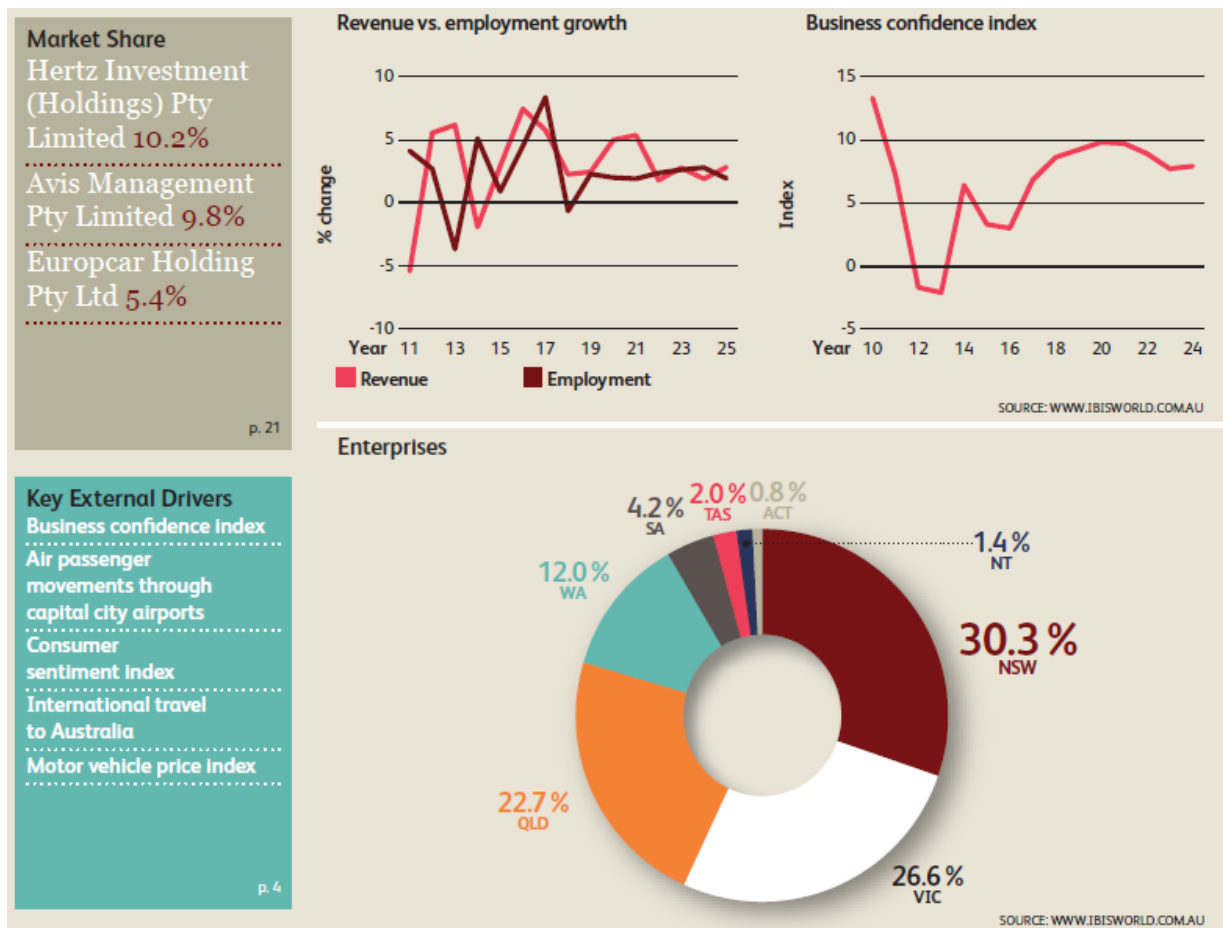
Market Share
Hertz Investment (Holdings) Pty Limited 10.2%

Avis Management Pty Limited 9.8%

Europcar Holding Pty Ltd 5.4%

p. 21

Key External Drivers
Business confidence index

Air passenger movements through capital city airports

Consumer sentiment index

International travel to Australia

Motor vehicle price index

p. 4

Revenue vs. employment growth

% change

10
5
0
-5
-10
Year 11 13 15 17 19 21 23 25

Revenue Employment

Business confidence index

Index

15
10
5
0
-5
Year 10 12 14 16 18 20 22 24

SOURCE: WWW.IBISWORLD.COM.AU

Enterprises

4.2 % SA
2.0 % TAS
0.8 % ACT
1.4 % NT
12.0 % WA
30.3 % NSW
22.7 % QLD
26.6 % VIC

SOURCE: WWW.IBISWORLD.COM.AU